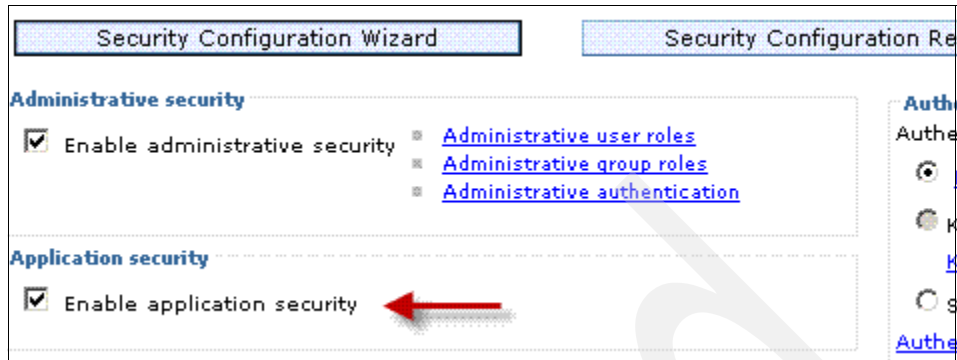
Security Configuration Wizard

Security Configuration Re

Administrative security

☑ Enable administrative security

Administrative user roles

Administrative group roles

Administrative authentication

Application security

☑ Enable application security

Authe

Authe

K

K

S

Authe